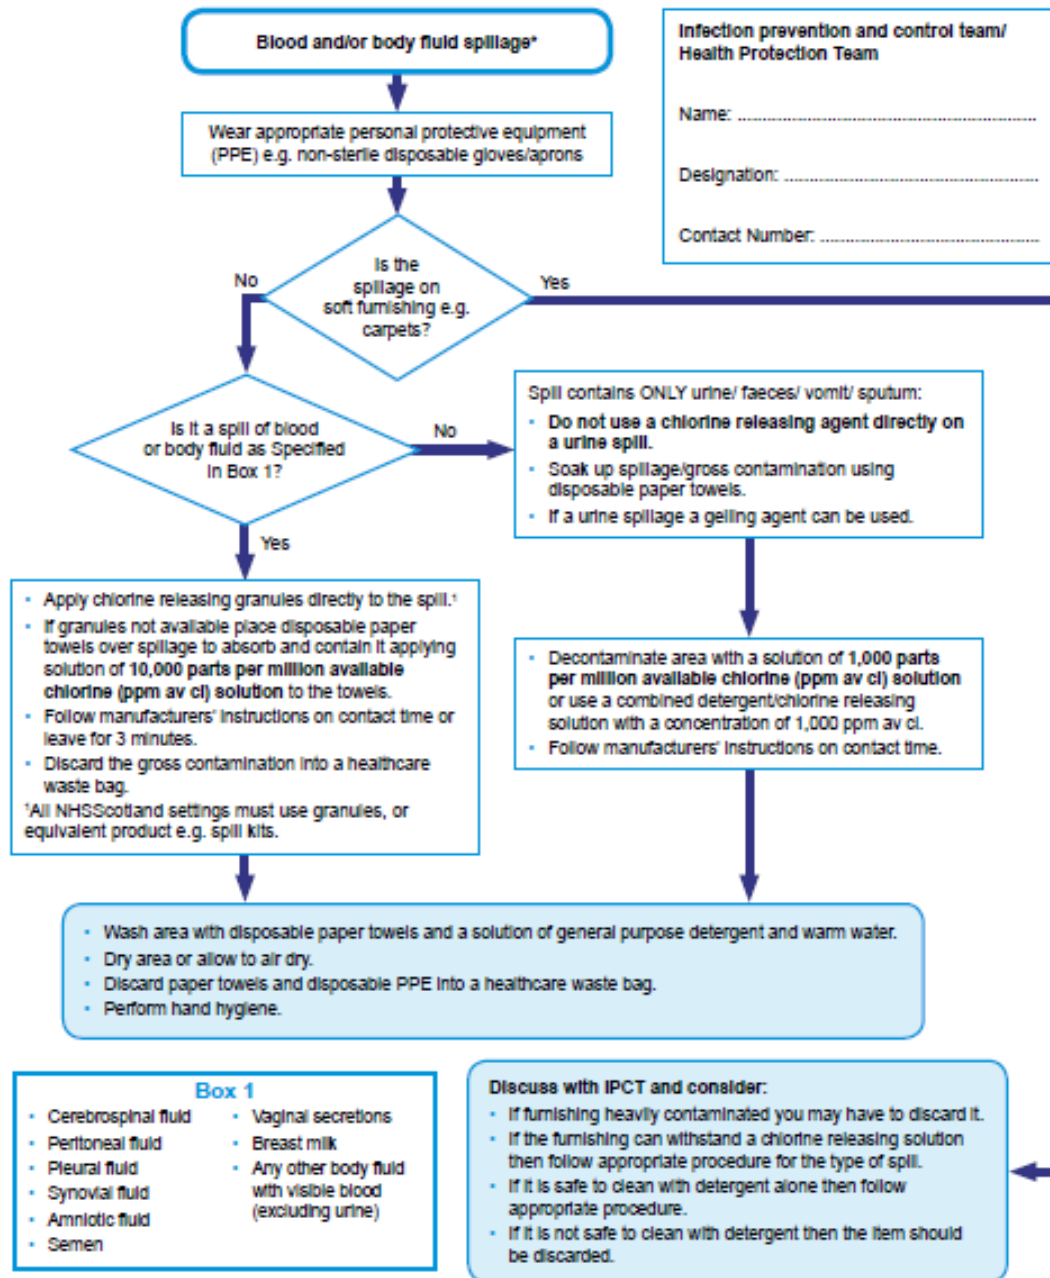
Blood and/or body fluid spillage*

Wear appropriate personal protective equipment (PPE) e.g. non-sterile disposable gloves/aprons

Is the spillage on soft furnishing e.g. carpets?

No

Yes

Infection prevention and control team/ Health Protection Team

Name: ..........................................................

Designation: ..................................................

Contact Number: ............................................

Is it a spill of blood or body fluid as Specified in Box 1?

No

Yes

Spill contains ONLY urine/ faeces/ vomit/ sputum:
- Do not use a chlorine releasing agent directly on a urine spill.
- Soak up spillage/gross contamination using disposable paper towels.
- If a urine spillage a gelling agent can be used.

- Apply chlorine releasing granules directly to the spill.¹
- If granules not available place disposable paper towels over spillage to absorb and contain it applying solution of 10,000 parts per million available chlorine (ppm av cl) solution to the towels.
- Follow manufacturers' instructions on contact time or leave for 3 minutes.
- Discard the gross contamination into a healthcare waste bag.

¹All NHSScotland settings must use granules, or equivalent product e.g. spill kits.

- Decontaminate area with a solution of 1,000 parts per million available chlorine (ppm av cl) solution or use a combined detergent/chlorine releasing solution with a concentration of 1,000 ppm av cl.
- Follow manufacturers' instructions on contact time.

- Wash area with disposable paper towels and a solution of general purpose detergent and warm water.
- Dry area or allow to air dry.
- Discard paper towels and disposable PPE into a healthcare waste bag.
- Perform hand hygiene.

Box 1
- Cerebrospinal fluid
- Peritoneal fluid
- Pleural fluid
- Synovial fluid
- Amniotic fluid
- Semen
- Vaginal secretions
- Breast milk
- Any other body fluid with visible blood (excluding urine)

Discuss with IPCT and consider:
- If furnishing heavily contaminated you may have to discard it.
- If the furnishing can withstand a chlorine releasing solution then follow appropriate procedure for the type of spill.
- If it is safe to clean with detergent alone then follow appropriate procedure.
- If it is not safe to clean with detergent then the item should be discarded.